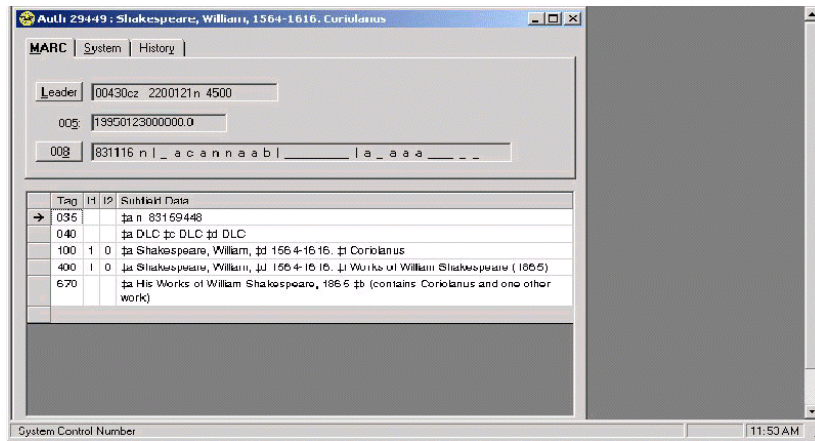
Auth 29449 : Shakespeare, William, 1564-1616. Coriolanus

MARC | System | History

Leader 00430cz 2200121n 4500

005: 19950123000000.0

008 831116 n | _ a c a n n a a b | ________ | a _ a a a ___ _ _

| Tag | I1 | I2 | Subfield Data |
|---|---|---|---|
| 035 | | | ‡a n 83159448 |
| 040 | | | ‡a DLC ‡c DLC ‡d DLC |
| 100 | 1 | 0 | ‡a Shakespeare, William, ‡d 1564-1616. ‡t Coriolanus |
| 400 | 1 | 0 | ‡a Shakespeare, William, ‡d 1564-1616. ‡t Works of William Shakespeare (1865) |
| 670 | | | ‡a His Works of William Shakespeare, 1865 ‡b (contains Coriolanus and one other work) |

System Control Number

11:53 AM